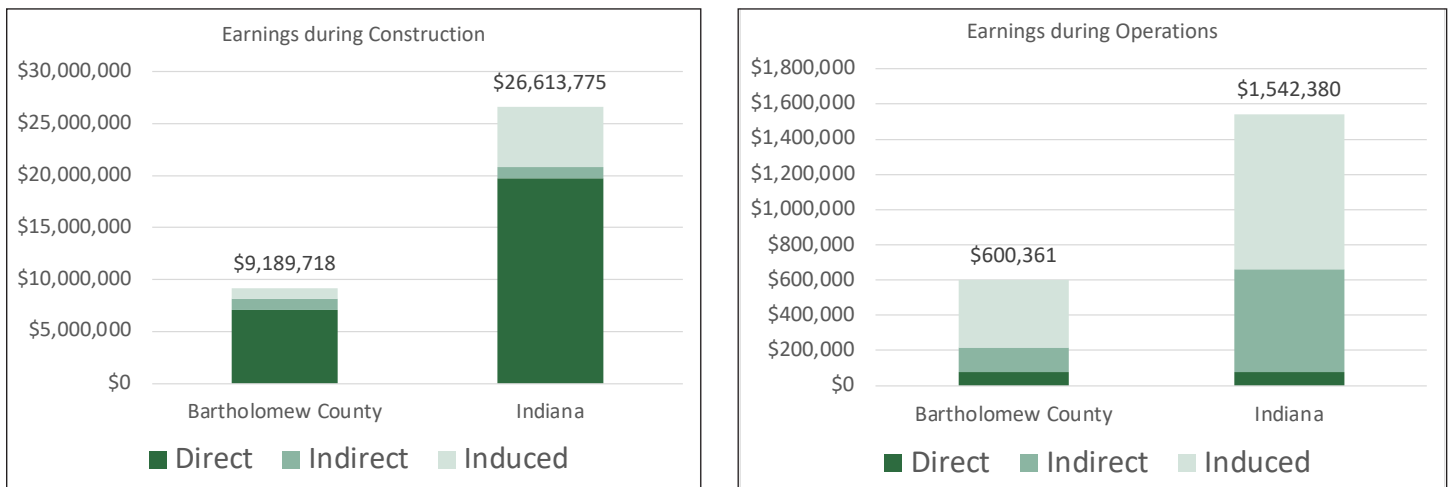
Earnings during Construction

$30,000,000
$25,000,000
$20,000,000
$15,000,000
$10,000,000
$5,000,000
$0

$9,189,718
$26,613,775

Bartholomew County
Indiana

Direct Indirect Induced

Earnings during Operations

$1,800,000
$1,600,000
$1,400,000
$1,200,000
$1,000,000
$800,000
$600,000
$400,000
$200,000
$0

$600,361
$1,542,380

Bartholomew County
Indiana

Direct Indirect Induced